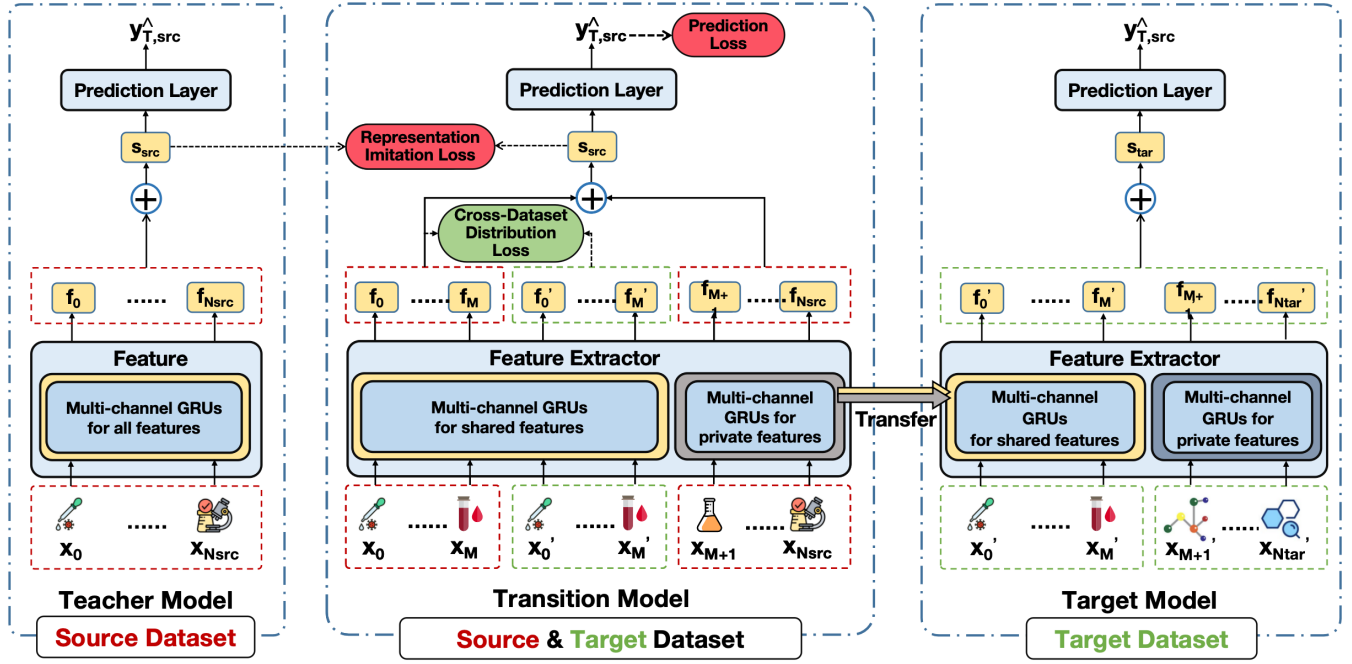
$\hat{y}_{T,src}$

Prediction Layer

$s_{src}$

$f_0$ ...... $f_{Nsrc}$

Feature

Multi-channel GRUs for all features

$x_0$ ...... $x_{Nsrc}$

Teacher Model

Source Dataset

$\hat{y}_{T,src}$

Prediction Loss

Prediction Layer

Representation Imitation Loss

$s_{src}$

Cross-Dataset Distribution Loss

$f_0$ ...... $f_M$

$f_0'$ ...... $f_M'$

$f_{M+}$ ...... $f_{Nsrc}$

Feature Extractor

Multi-channel GRUs for shared features

Multi-channel GRUs for private features

$x_0$ ...... $x_M$

$x_0'$ ...... $x_M'$

$x_{M+1}$ ...... $x_{Nsrc}$

Transition Model

Source & Target Dataset

Transfer

$\hat{y}_{T,src}$

Prediction Layer

$s_{tar}$

$f_0'$ ...... $f_M'$ $f_{M+}$ ...... $f_{Ntar}'$

Feature Extractor

Multi-channel GRUs for shared features

Multi-channel GRUs for private features

$x_0'$ ...... $x_M'$ $x_{M+1}'$ ...... $x_{Ntar}'$

Target Model

Target Dataset